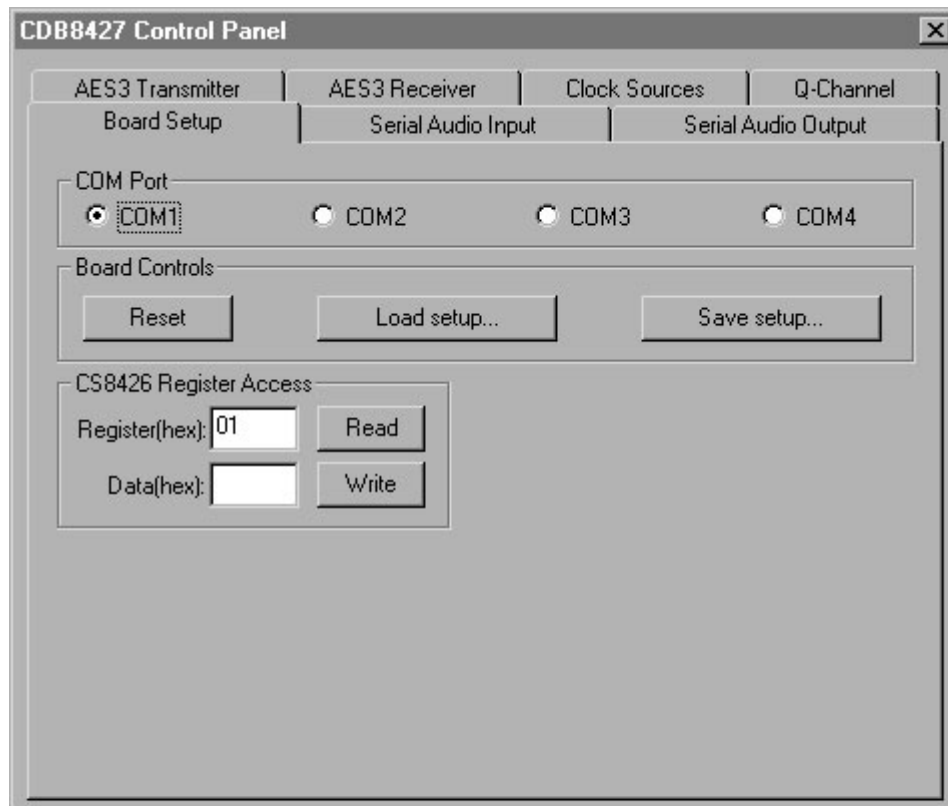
CDB8427 Control Panel

×

AES3 Transmitter | AES3 Receiver | Clock Sources | Q-Channel

Board Setup | Serial Audio Input | Serial Audio Output

COM Port

COM1 COM2 COM3 COM4

Board Controls

Reset

Load setup...

Save setup...

CS8426 Register Access

Register(hex): 01

Read

Data(hex):

Write